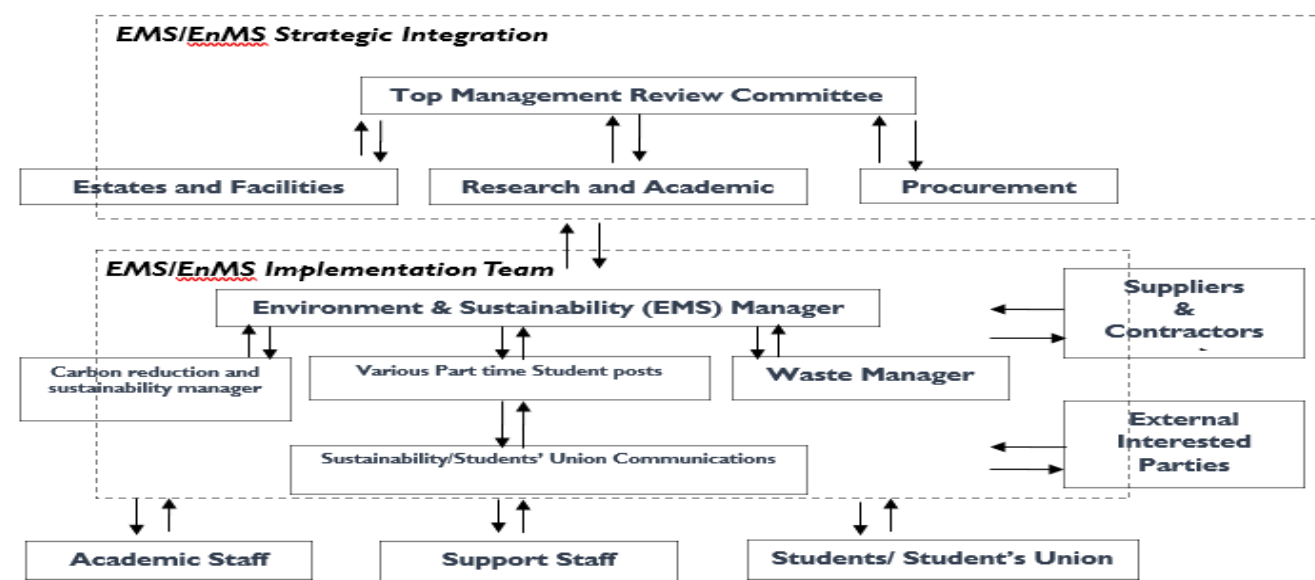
EMS/EnMS Strategic Integration

Top Management Review Committee

Estates and Facilities

Research and Academic

Procurement

EMS/EnMS Implementation Team

Environment & Sustainability (EMS) Manager

Suppliers & Contractors

Carbon reduction and sustainability manager

Various Part time Student posts

Waste Manager

External Interested Parties

Sustainability/Students' Union Communications

Academic Staff

Support Staff

Students/ Student's Union